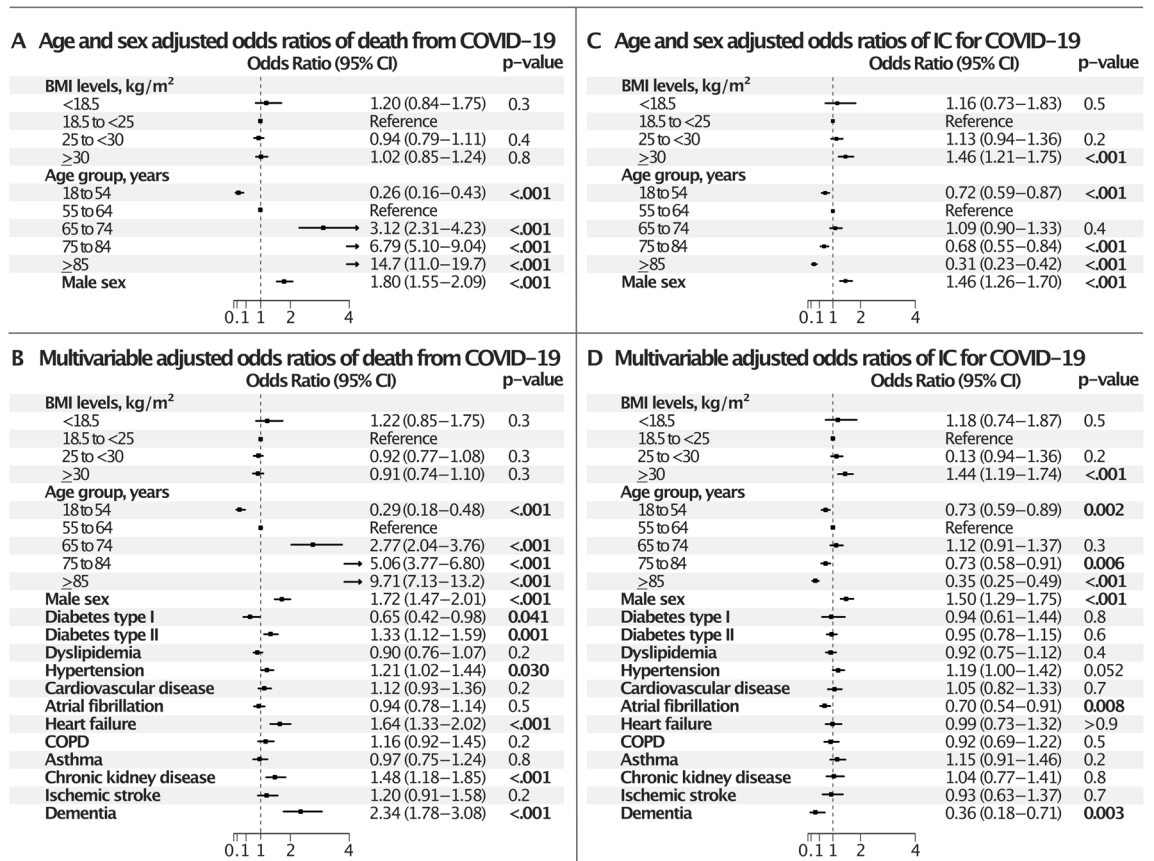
A Age and sex adjusted odds ratios of death from COVID-19

| | Odds Ratio (95% CI) | p-value |
|---|---|---|
| BMI levels, kg/m$^2$ | | |
| <18.5 | 1.20 (0.84−1.75) | 0.3 |
| 18.5 to <25 | Reference | |
| 25 to <30 | 0.94 (0.79−1.11) | 0.4 |
| $\geq$30 | 1.02 (0.85−1.24) | 0.8 |
| Age group, years | | |
| 18 to 54 | 0.26 (0.16−0.43) | <.001 |
| 55 to 64 | Reference | |
| 65 to 74 | 3.12 (2.31−4.23) | <.001 |
| 75 to 84 | 6.79 (5.10−9.04) | <.001 |
| $\geq$85 | 14.7 (11.0−19.7) | <.001 |
| Male sex | 1.80 (1.55−2.09) | <.001 |

0.1 1 2 4

B Multivariable adjusted odds ratios of death from COVID-19

| | Odds Ratio (95% CI) | p-value |
|---|---|---|
| BMI levels, kg/m$^2$ | | |
| <18.5 | 1.22 (0.85−1.75) | 0.3 |
| 18.5 to <25 | Reference | |
| 25 to <30 | 0.92 (0.77−1.08) | 0.3 |
| $\geq$30 | 0.91 (0.74−1.10) | 0.3 |
| Age group, years | | |
| 18 to 54 | 0.29 (0.18−0.48) | <.001 |
| 55 to 64 | Reference | |
| 65 to 74 | 2.77 (2.04−3.76) | <.001 |
| 75 to 84 | 5.06 (3.77−6.80) | <.001 |
| $\geq$85 | 9.71 (7.13−13.2) | <.001 |
| Male sex | 1.72 (1.47−2.01) | <.001 |
| Diabetes type I | 0.65 (0.42−0.98) | 0.041 |
| Diabetes type II | 1.33 (1.12−1.59) | 0.001 |
| Dyslipidemia | 0.90 (0.76−1.07) | 0.2 |
| Hypertension | 1.21 (1.02−1.44) | 0.030 |
| Cardiovascular disease | 1.12 (0.93−1.36) | 0.2 |
| Atrial fibrillation | 0.94 (0.78−1.14) | 0.5 |
| Heart failure | 1.64 (1.33−2.02) | <.001 |
| COPD | 1.16 (0.92−1.45) | 0.2 |
| Asthma | 0.97 (0.75−1.24) | 0.8 |
| Chronic kidney disease | 1.48 (1.18−1.85) | <.001 |
| Ischemic stroke | 1.20 (0.91−1.58) | 0.2 |
| Dementia | 2.34 (1.78−3.08) | <.001 |

0.1 1 2 4

C Age and sex adjusted odds ratios of IC for COVID-19

| | Odds Ratio (95% CI) | p-value |
|---|---|---|
| BMI levels, kg/m$^2$ | | |
| <18.5 | 1.16 (0.73−1.83) | 0.5 |
| 18.5 to <25 | Reference | |
| 25 to <30 | 1.13 (0.94−1.36) | 0.2 |
| $\geq$30 | 1.46 (1.21−1.75) | <.001 |
| Age group, years | | |
| 18 to 54 | 0.72 (0.59−0.87) | <.001 |
| 55 to 64 | Reference | |
| 65 to 74 | 1.09 (0.90−1.33) | 0.4 |
| 75 to 84 | 0.68 (0.55−0.84) | <.001 |
| $\geq$85 | 0.31 (0.23−0.42) | <.001 |
| Male sex | 1.46 (1.26−1.70) | <.001 |

0.1 1 2 4

D Multivariable adjusted odds ratios of IC for COVID-19

| | Odds Ratio (95% CI) | p-value |
|---|---|---|
| BMI levels, kg/m$^2$ | | |
| <18.5 | 1.18 (0.74−1.87) | 0.5 |
| 18.5 to <25 | Reference | |
| 25 to <30 | 0.13 (0.94−1.36) | 0.2 |
| $\geq$30 | 1.44 (1.19−1.74) | <.001 |
| Age group, years | | |
| 18 to 54 | 0.73 (0.59−0.89) | 0.002 |
| 55 to 64 | Reference | |
| 65 to 74 | 1.12 (0.91−1.37) | 0.3 |
| 75 to 84 | 0.73 (0.58−0.91) | 0.006 |
| $\geq$85 | 0.35 (0.25−0.49) | <.001 |
| Male sex | 1.50 (1.29−1.75) | <.001 |
| Diabetes type I | 0.94 (0.61−1.44) | 0.8 |
| Diabetes type II | 0.95 (0.78−1.15) | 0.6 |
| Dyslipidemia | 0.92 (0.75−1.12) | 0.4 |
| Hypertension | 1.19 (1.00−1.42) | 0.052 |
| Cardiovascular disease | 1.05 (0.82−1.33) | 0.7 |
| Atrial fibrillation | 0.70 (0.54−0.91) | 0.008 |
| Heart failure | 0.99 (0.73−1.32) | >0.9 |
| COPD | 0.92 (0.69−1.22) | 0.5 |
| Asthma | 1.15 (0.91−1.46) | 0.2 |
| Chronic kidney disease | 1.04 (0.77−1.41) | 0.8 |
| Ischemic stroke | 0.93 (0.63−1.37) | 0.7 |
| Dementia | 0.36 (0.18−0.71) | 0.003 |

0.1 1 2 4